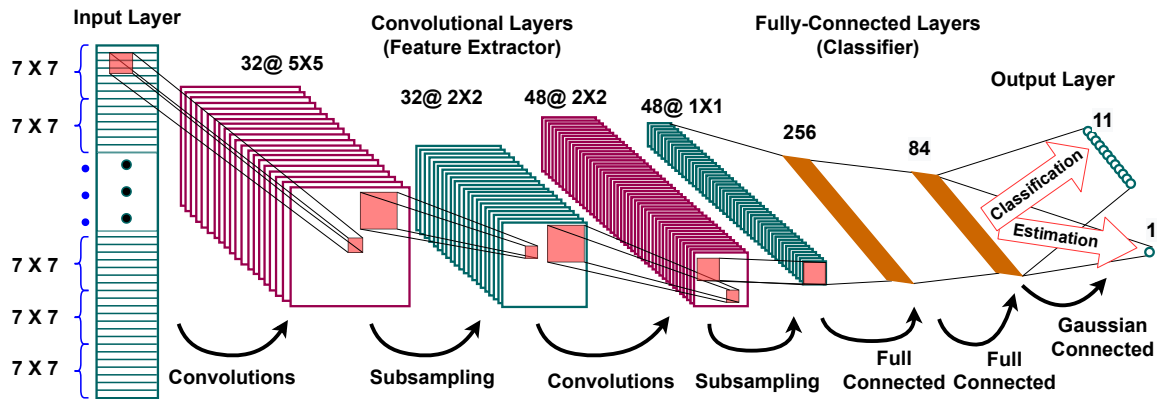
Input Layer

7 X 7

7 X 7

7 X 7

7 X 7

7 X 7

Convolutional Layers
(Feature Extractor)

32@ 5X5

32@ 2X2

48@ 2X2

48@ 1X1

Fully-Connected Layers
(Classifier)

256

84

Output Layer

11

Classification

Estimation

1

Convolutions

Subsampling

Convolutions

Subsampling

Full Connected

Full Connected

Gaussian Connected